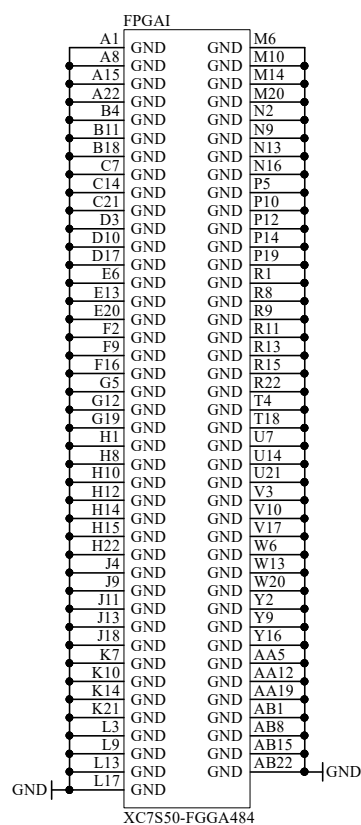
FPGAI

A1 GND
A8 GND
A15 GND
A22 GND
B4 GND
B11 GND
B18 GND
C7 GND
C14 GND
C21 GND
D3 GND
D10 GND
D17 GND
E6 GND
E13 GND
E20 GND
F2 GND
F9 GND
F16 GND
G5 GND
G12 GND
G19 GND
H1 GND
H8 GND
H10 GND
H12 GND
H14 GND
H15 GND
H22 GND
J4 GND
J9 GND
J11 GND
J13 GND
J18 GND
K7 GND
K10 GND
K14 GND
K21 GND
L3 GND
L9 GND
L13 GND
L17 GND

GND M6
GND M10
GND M14
GND M20
GND N2
GND N9
GND N13
GND N16
GND P5
GND P10
GND P12
GND P14
GND P19
GND R1
GND R8
GND R9
GND R11
GND R13
GND R15
GND R22
GND T4
GND T18
GND U7
GND U14
GND U21
GND V3
GND V10
GND V17
GND W6
GND W13
GND W20
GND Y2
GND Y9
GND Y16
GND AA5
GND AA12
GND AA19
GND AB1
GND AB8
GND AB15
GND AB22

GND
GND

XC7S50-FGGA484